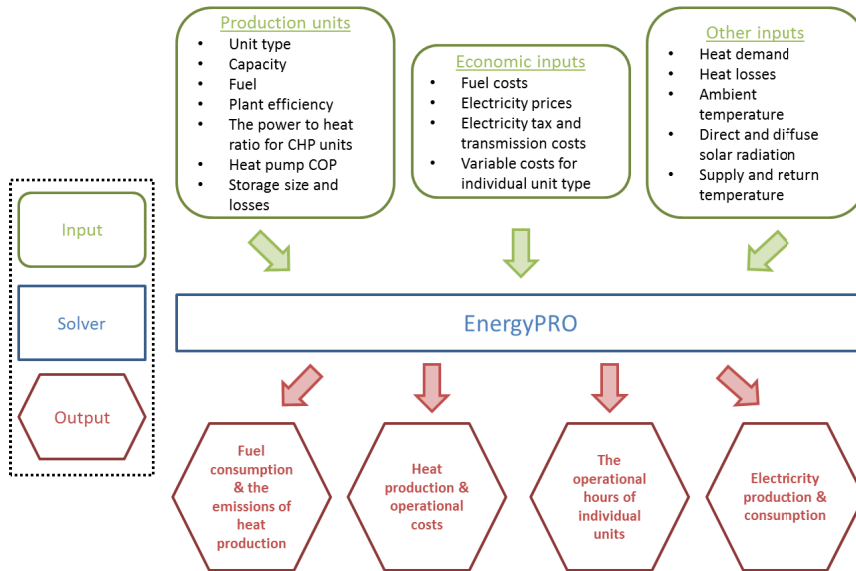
Input

Solver

Output

Production units
- Unit type
- Capacity
- Fuel
- Plant efficiency
- The power to heat ratio for CHP units
- Heat pump COP
- Storage size and losses

Economic inputs
- Fuel costs
- Electricity prices
- Electricity tax and transmission costs
- Variable costs for individual unit type

Other inputs
- Heat demand
- Heat losses
- Ambient temperature
- Direct and diffuse solar radiation
- Supply and return temperature

EnergyPRO

Fuel consumption & the emissions of heat production

Heat production & operational costs

The operational hours of individual units

Electricity production & consumption